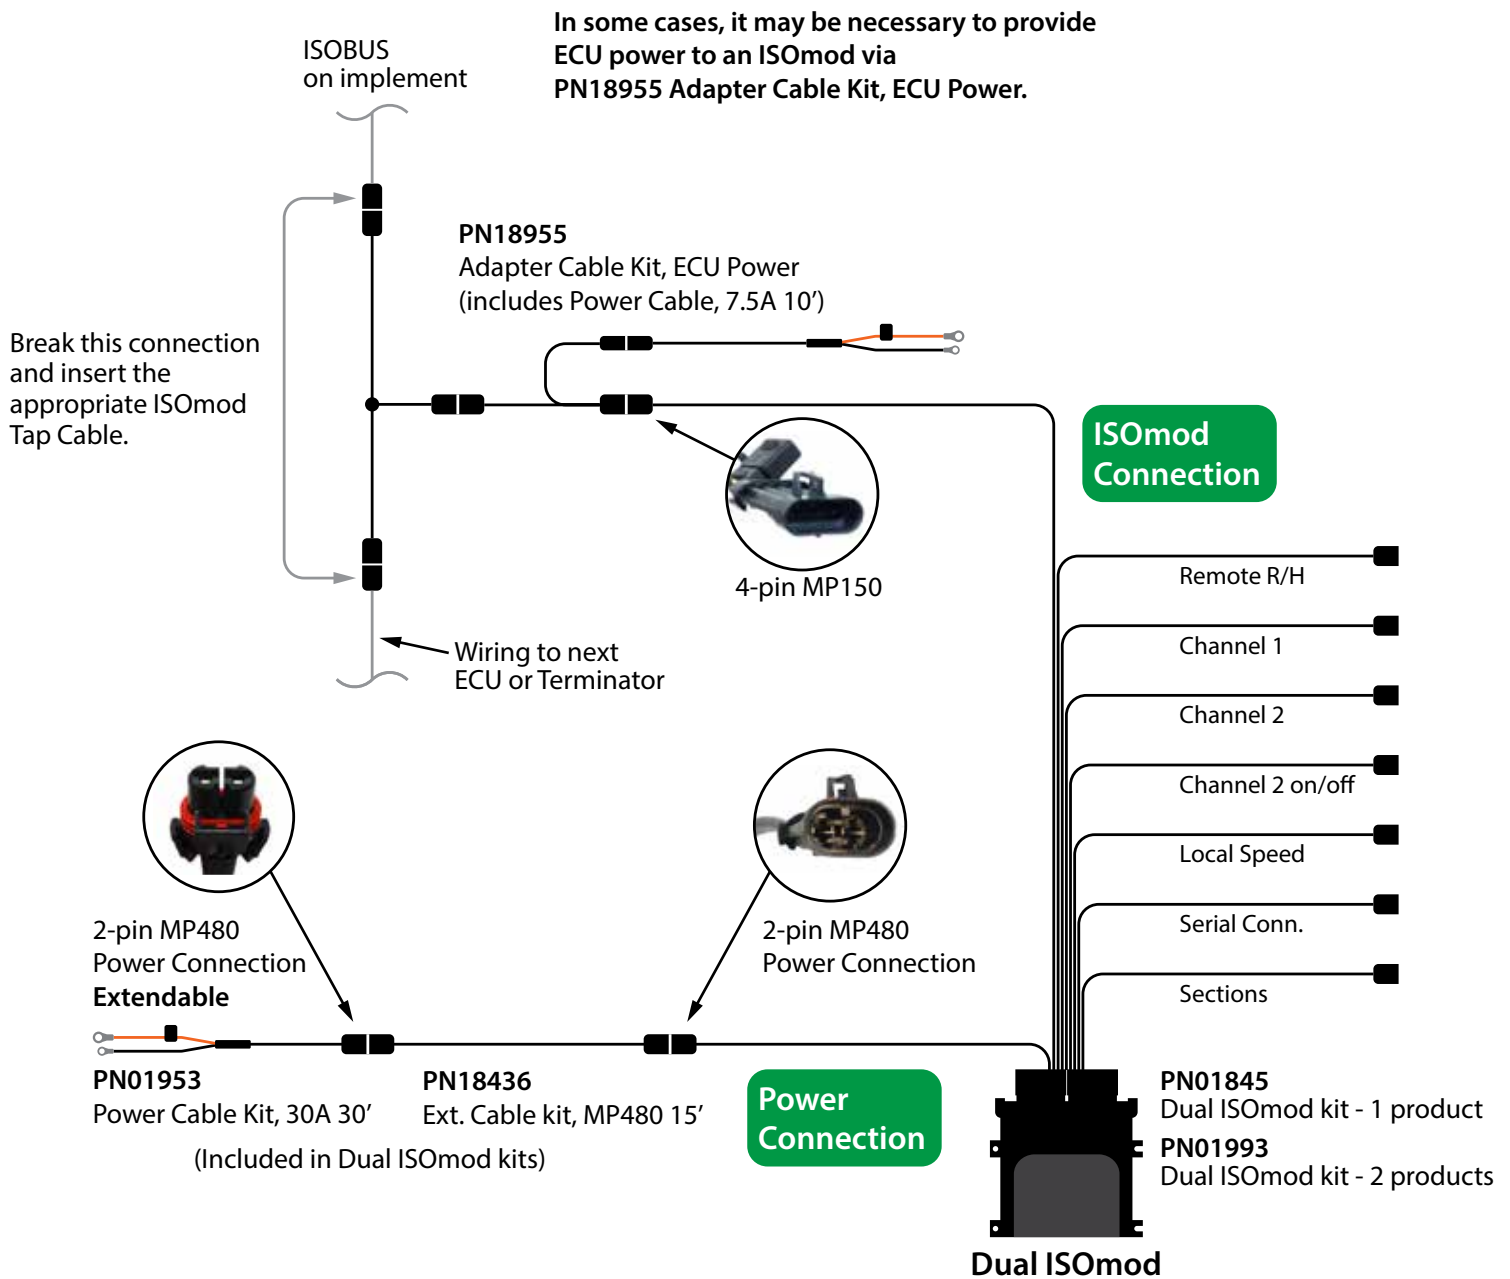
In some cases, it may be necessary to provide ECU power to an ISOmod via PN18955 Adapter Cable Kit, ECU Power.

ISOBUS on implement

PN18955
Adapter Cable Kit, ECU Power
(includes Power Cable, 7.5A 10′)

Break this connection and insert the appropriate ISOmod Tap Cable.

ISOmod Connection

4-pin MP150

Wiring to next ECU or Terminator

Remote R/H

Channel 1

Channel 2

Channel 2 on/off

Local Speed

Serial Conn.

Sections

2-pin MP480
Power Connection
Extendable

2-pin MP480
Power Connection

PN01953
Power Cable Kit, 30A 30′

PN18436
Ext. Cable kit, MP480 15′

(Included in Dual ISOmod kits)

Power Connection

PN01845
Dual ISOmod kit - 1 product

PN01993
Dual ISOmod kit - 2 products

Dual ISOmod